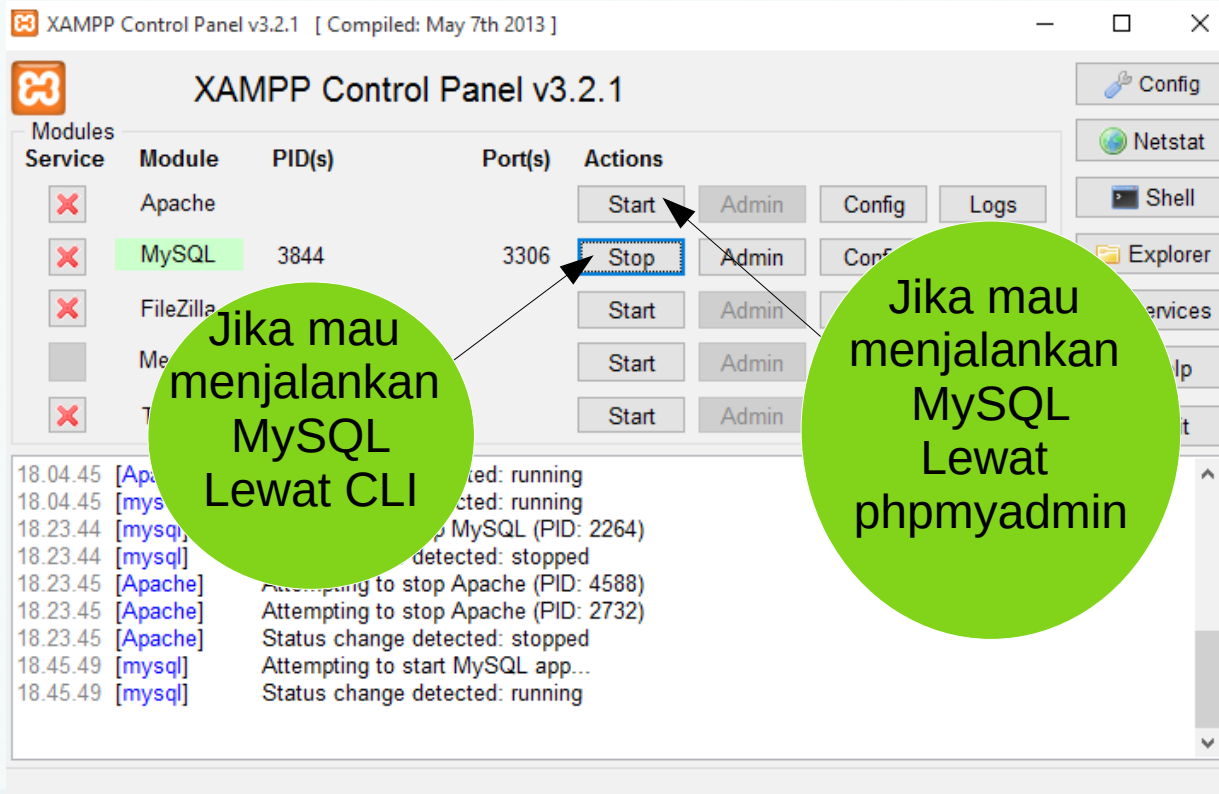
XAMPP Control Panel v3.2.1 [ Compiled: May 7th 2013 ]

XAMPP Control Panel v3.2.1

Config
Netstat
Shell
Explorer
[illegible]ervices
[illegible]lp
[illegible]t

Modules

| Service | Module | PID(s) | Port(s) | Actions | | | |
|---|---|---|---|---|---|---|---|
| | Apache | | | Start | Admin | Config | Logs |
| | MySQL | 3844 | 3306 | Stop | Admin | Conf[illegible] | |
| | FileZilla | | | Start | Admin | | |
| | Me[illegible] | | | Start | Admin | | |
| | T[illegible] | | | Start | Admin | | |

Jika mau menjalankan MySQL Lewat CLI

Jika mau menjalankan MySQL Lewat phpmyadmin

18.04.45 [Apa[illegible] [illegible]cted: running
18.04.45 [mys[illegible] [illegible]cted: running
18.23.44 [mysql] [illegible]p MySQL (PID: 2264)
18.23.44 [mysql] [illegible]detected: stopped
18.23.45 [Apache] A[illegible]ting to stop Apache (PID: 4588)
18.23.45 [Apache] Attempting to stop Apache (PID: 2732)
18.23.45 [Apache] Status change detected: stopped
18.45.49 [mysql] Attempting to start MySQL app...
18.45.49 [mysql] Status change detected: running